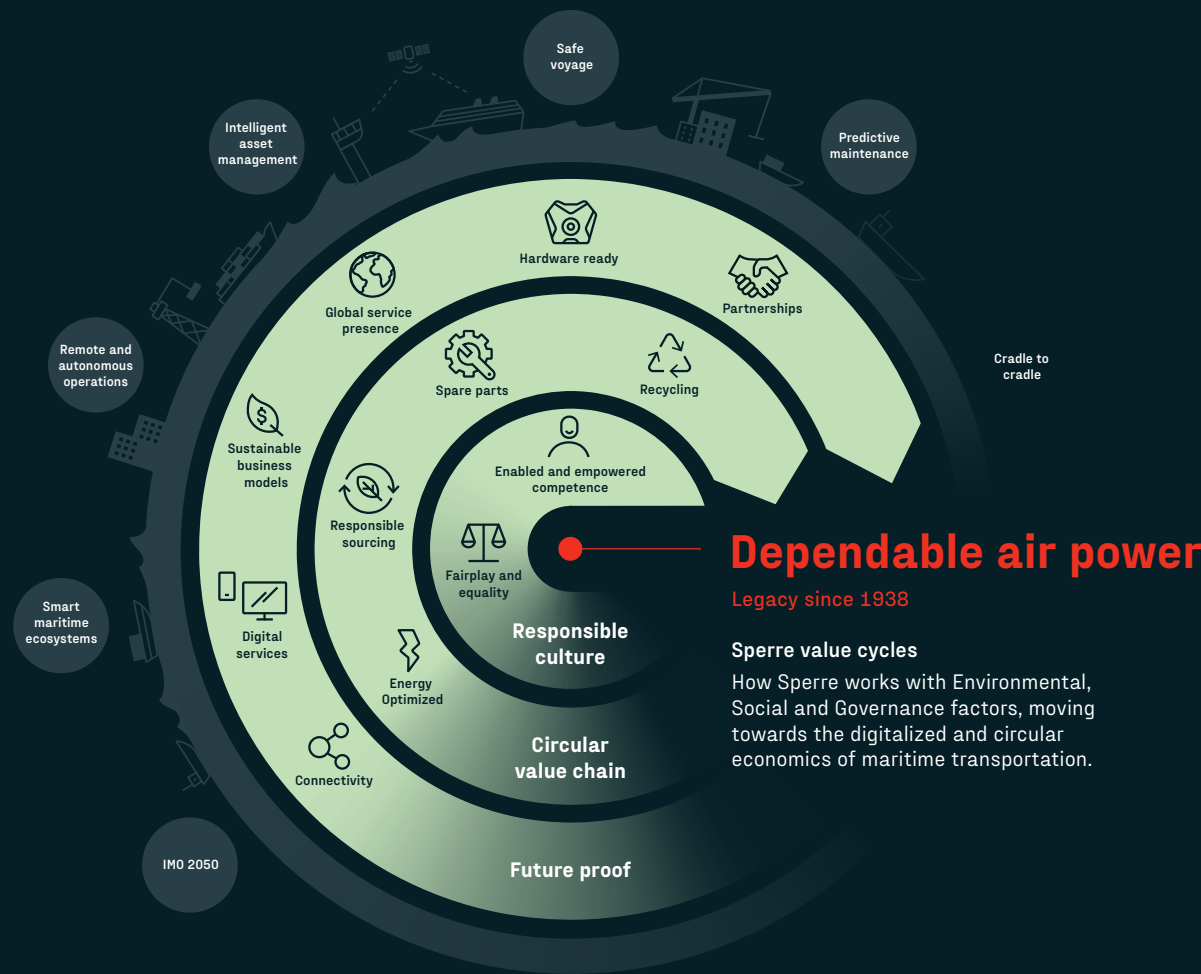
Safe voyage

Intelligent asset management

Predictive maintenance

Remote and autonomous operations

Cradle to cradle

Smart maritime ecosystems

IMO 2050

Hardware ready

Global service presence

Partnerships

Spare parts

Recycling

Sustainable business models

Enabled and empowered competence

Responsible sourcing

Fairplay and equality

Digital services

Energy Optimized

Connectivity

Responsible culture

Circular value chain

Future proof

Dependable air power

Legacy since 1938

Sperre value cycles

How Sperre works with Environmental, Social and Governance factors, moving towards the digitalized and circular economics of maritime transportation.